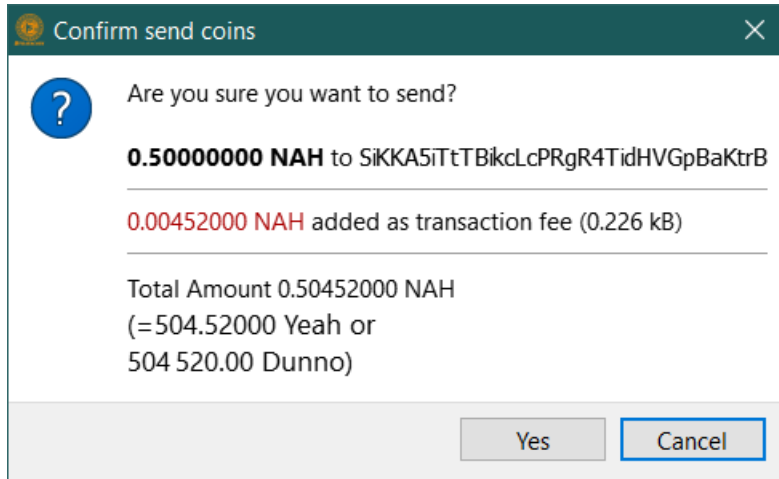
Confirm send coins

?

Are you sure you want to send?

**0.50000000 NAH** to SiKKA5iTtTBikcLcPRgR4TidHVGpBaKtrB

0.00452000 NAH added as transaction fee (0.226 kB)

Total Amount 0.50452000 NAH
(=504.52000 Yeah or
504 520.00 Dunno)

Yes

Cancel